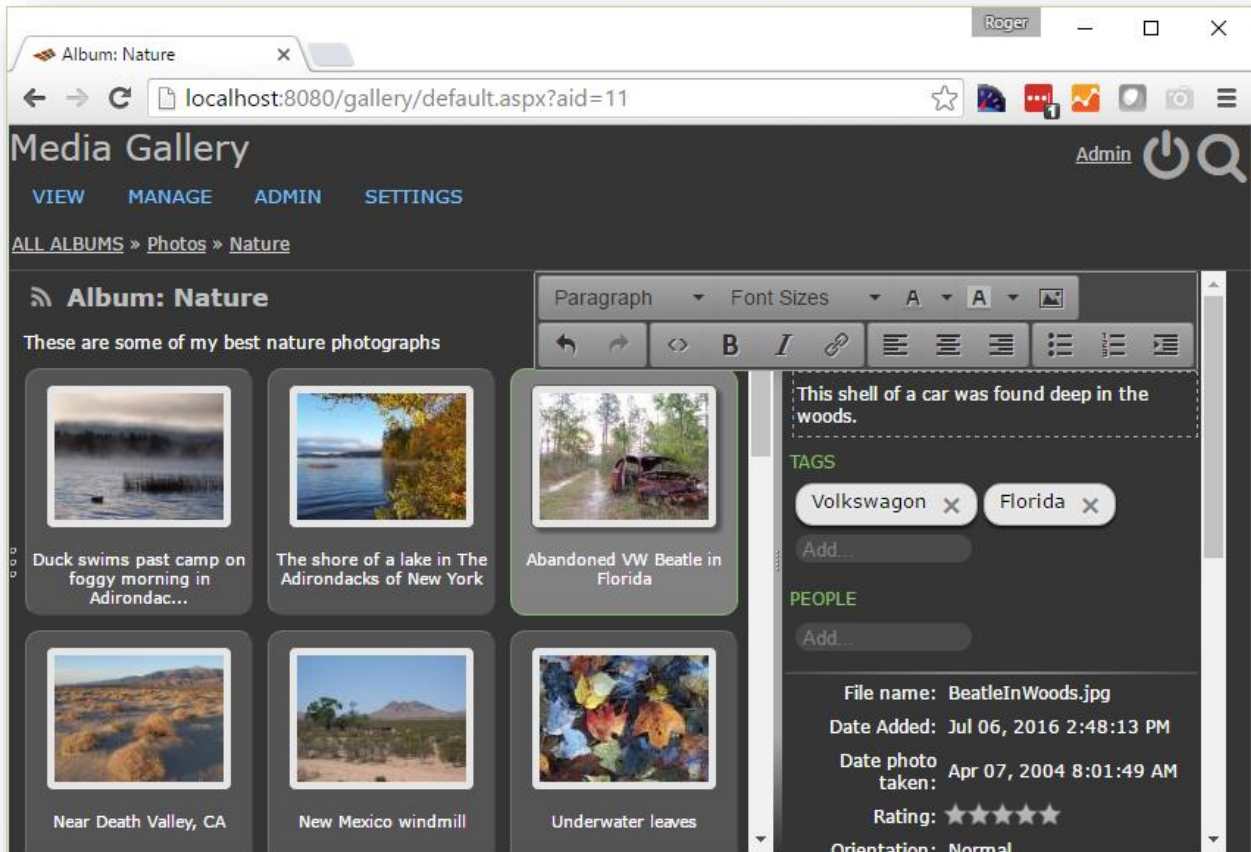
Roger

Album: Nature

localhost:8080/gallery/default.aspx?aid=11

Media Gallery

Admin

VIEW MANAGE ADMIN SETTINGS

ALL ALBUMS » Photos » Nature

Album: Nature

These are some of my best nature photographs

Paragraph Font Sizes A A

Duck swims past camp on foggy morning in Adirondac...

The shore of a lake in The Adirondacks of New York

Abandoned VW Beatle in Florida

This shell of a car was found deep in the woods.

TAGS

Volkswagon

Florida

Add...

PEOPLE

Add...

File name: BeatleInWoods.jpg

Date Added: Jul 06, 2016 2:48:13 PM

Date photo taken: Apr 07, 2004 8:01:49 AM

Rating:

Orientation: Normal

Near Death Valley, CA

New Mexico windmill

Underwater leaves